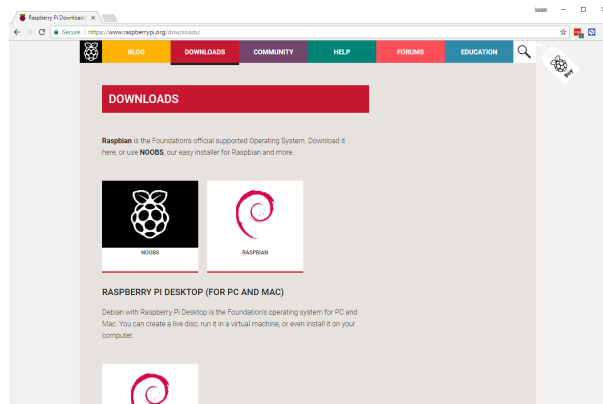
Raspberry Pi Downloads ×

Imran

Secure | https://www.raspberrypi.org/downloads/

BLOG DOWNLOADS COMMUNITY HELP FORUMS EDUCATION

Buy

DOWNLOADS

**Raspbian** is the Foundation's official supported Operating System. Download it here, or use **NOOBS**, our easy installer for Raspbian and more.

NOOBS

RASPBIAN

RASPBERRY PI DESKTOP (FOR PC AND MAC)

Debian with Raspberry Pi Desktop is the Foundation's operating system for PC and Mac. You can create a live disc, run it in a virtual machine, or even install it on your computer.